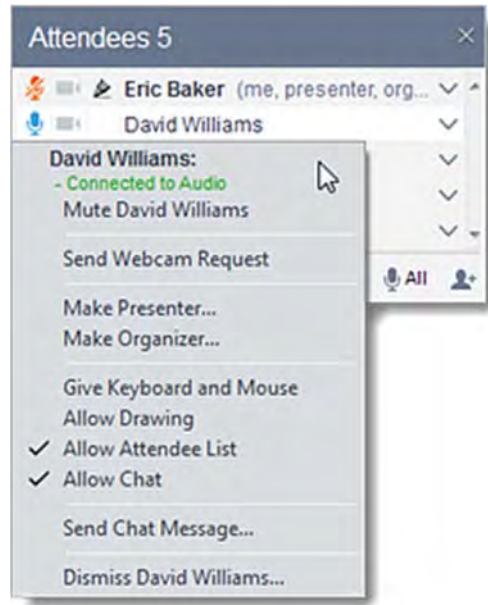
Attendees 5

Eric Baker (me, presenter, org...

David Williams

David Williams:
- Connected to Audio
Mute David Williams

Send Webcam Request

Make Presenter...
Make Organizer...

Give Keyboard and Mouse
Allow Drawing
✓ Allow Attendee List
✓ Allow Chat

Send Chat Message...

Dismiss David Williams...

All